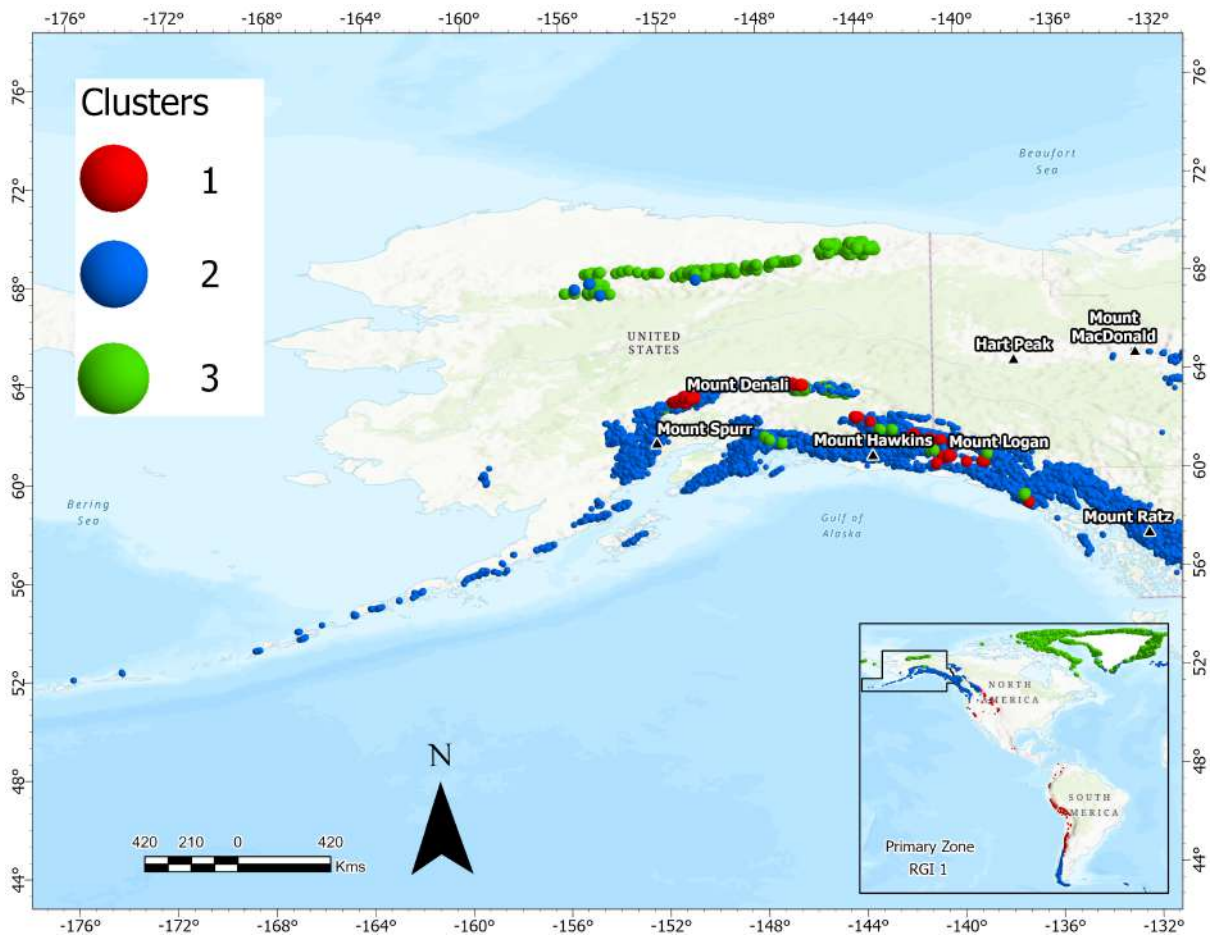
-176° -172° -168° -164° -160° -156° -152° -148° -144° -140° -136° -132°

76° 72° 68° 64° 60° 56° 52° 48° 44°

Clusters

1

2

3

Beaufort Sea

UNITED STATES

Hart Peak

Mount MacDonald

Mount Denali

Mount Spurr

Mount Hawkins

Mount Logan

Mount Ratz

Bering Sea

Gulf of Alaska

NORTH AMERICA

SOUTH AMERICA

Primary Zone
RGI 1

N

420 210 0 420
Kms

-176° -172° -168° -164° -160° -156° -152° -148° -144° -140° -136° -132°

76° 72° 68° 64° 60° 56° 52° 48° 44°